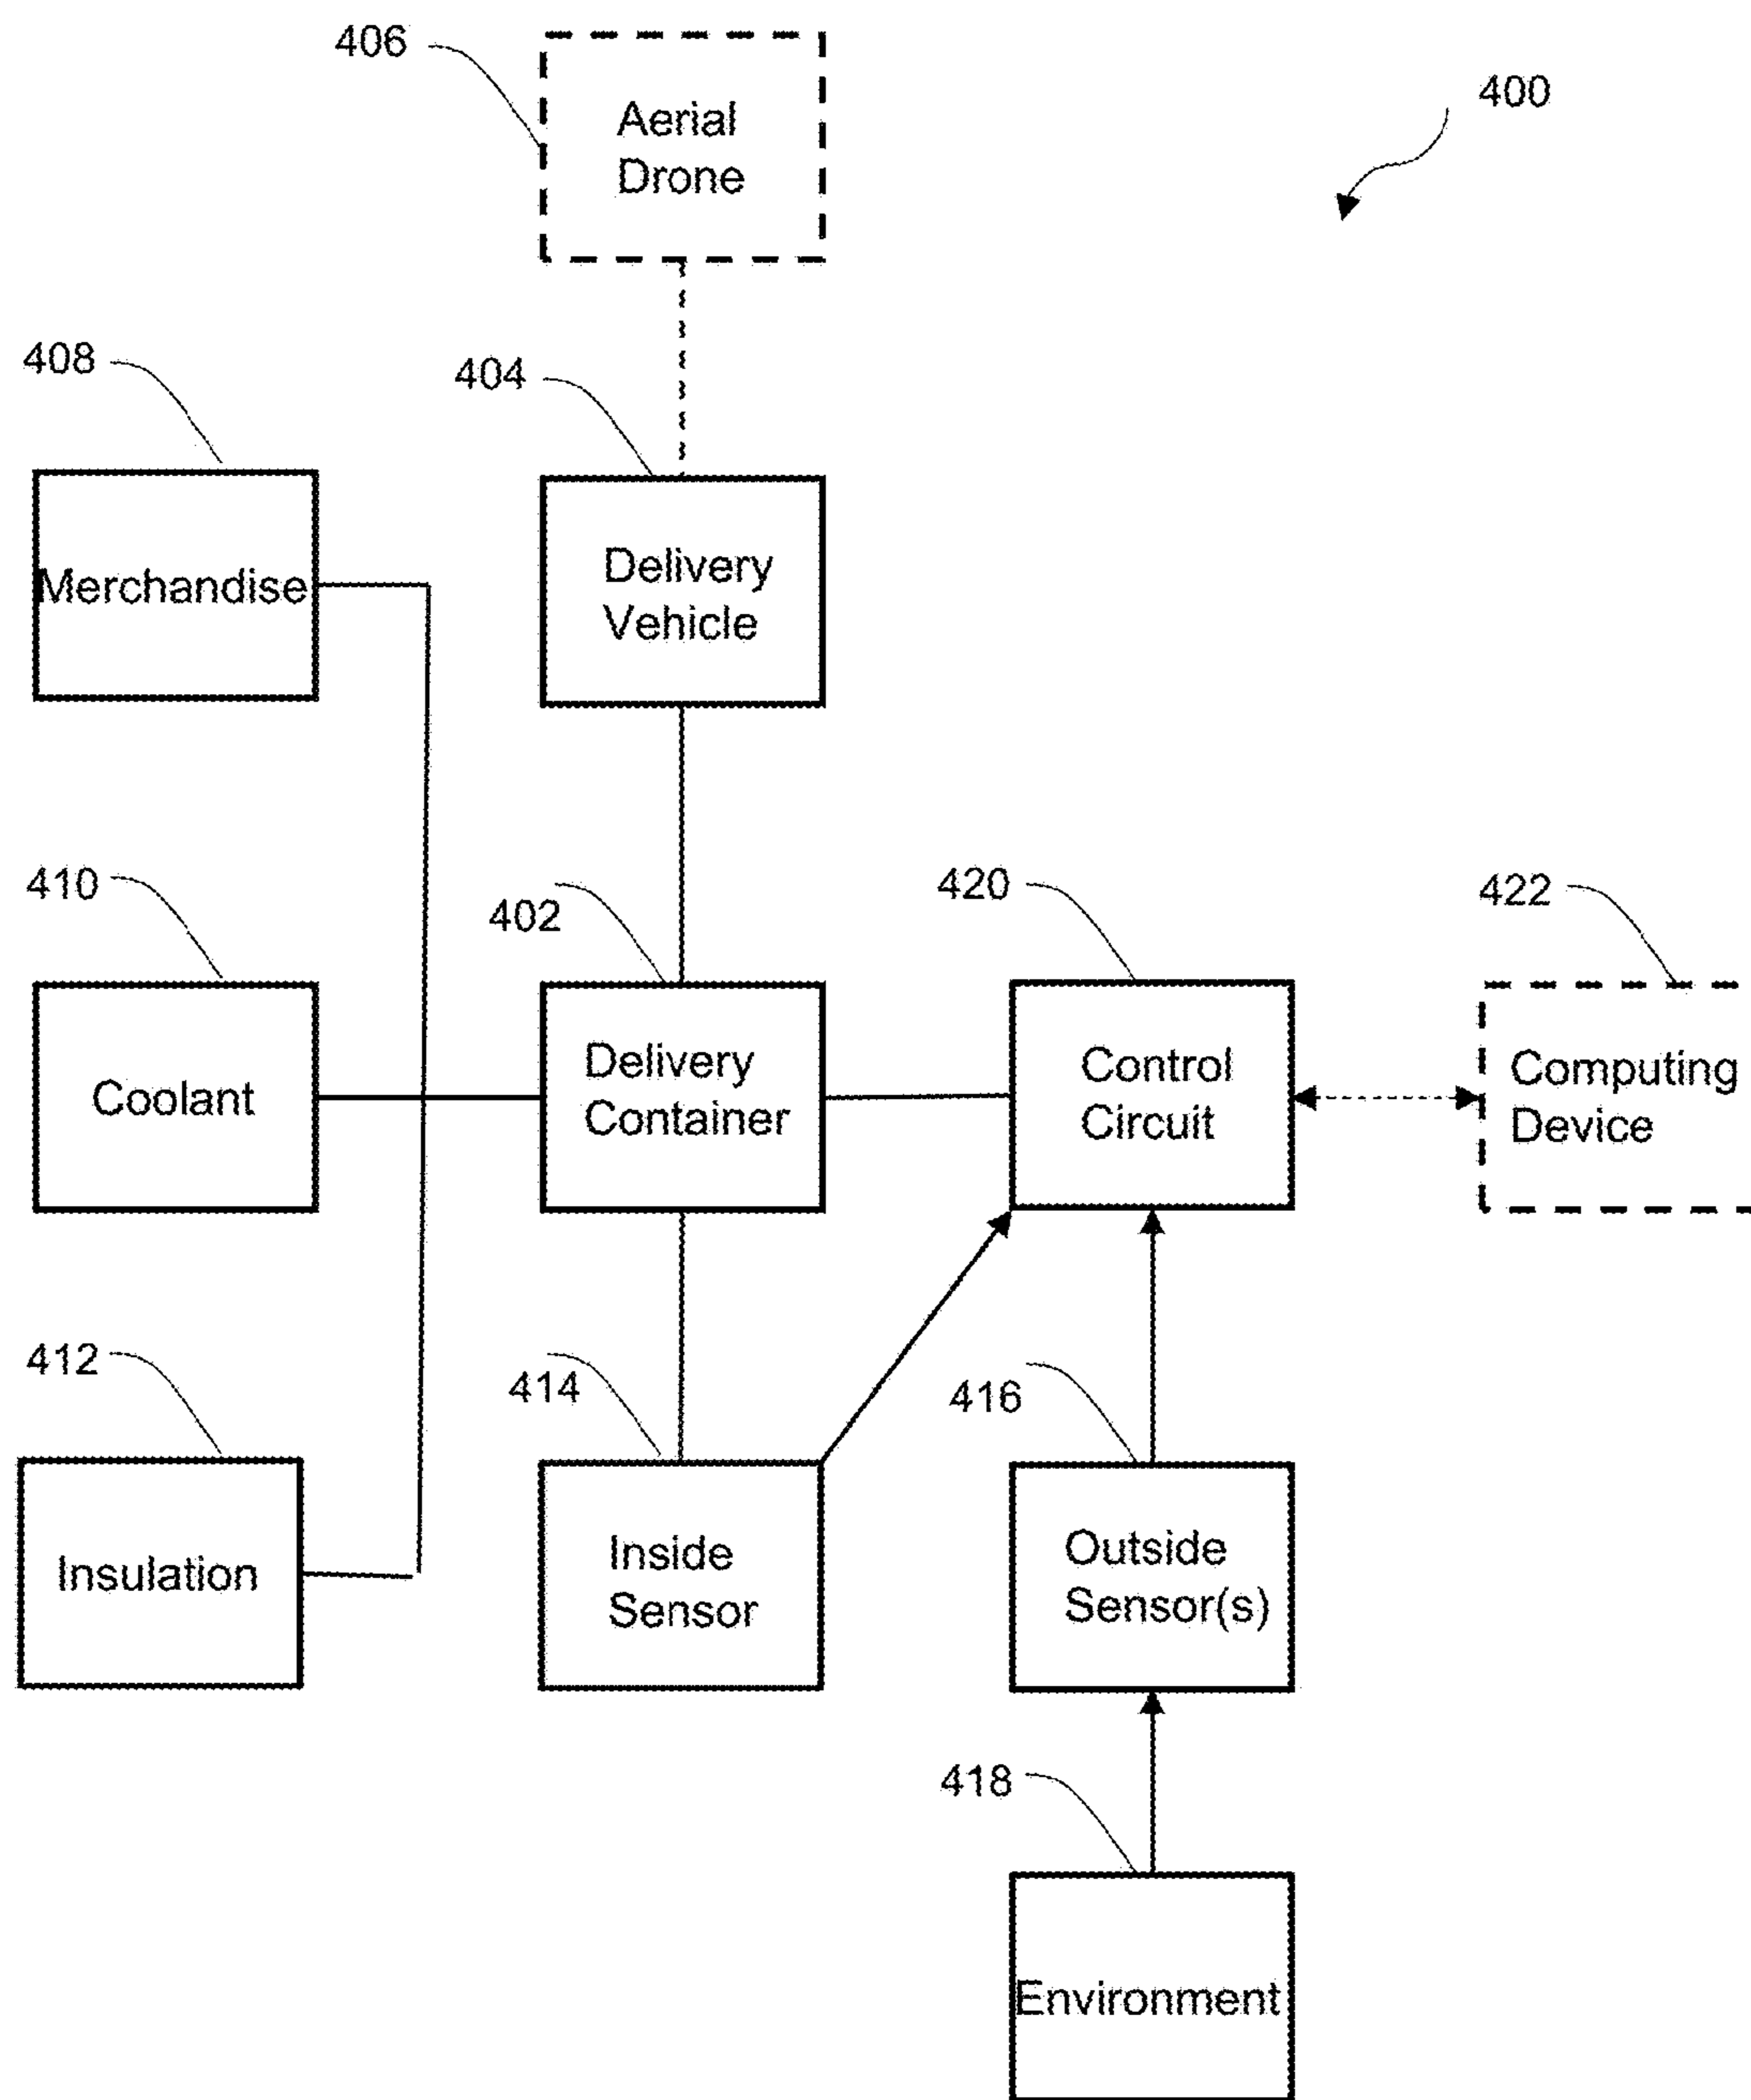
406

Aerial Drone

400

408

404

Merchandise

Delivery Vehicle

410

402

420

422

Coolant

Delivery Container

Control Circuit

Computing Device

412

414

416

Insulation

Inside Sensor

Outside Sensor(s)

418

Environment